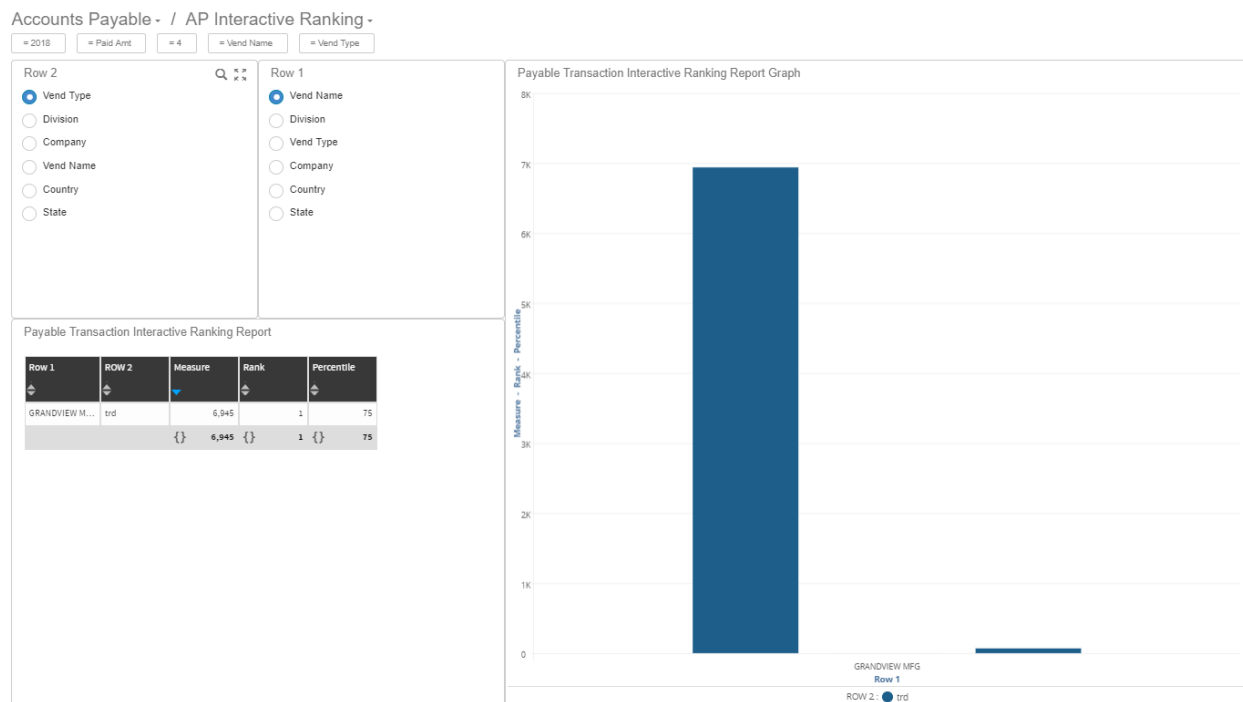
Accounts Payable / AP Interactive Ranking

= 2018 = Paid Amt = 4 = Vend Name = Vend Type

Row 2
Vend Type
Division
Company
Vend Name
Country
State

Row 1
Vend Name
Division
Vend Type
Company
Country
State

Payable Transaction Interactive Ranking Report Graph

8K
7K
6K
5K
4K
3K
2K
1K
0

Measure - Rank - Percentile

GRANDVIEW MFG
Row 1

ROW 2 : trd

Payable Transaction Interactive Ranking Report

| Row 1 | ROW 2 | Measure | Rank | Percentile |
|---|---|---|---|---|
| GRANDVIEW M... | trd | 6,945 | 1 | 75 |
| | | {} 6,945 | {} 1 | {} 75 |